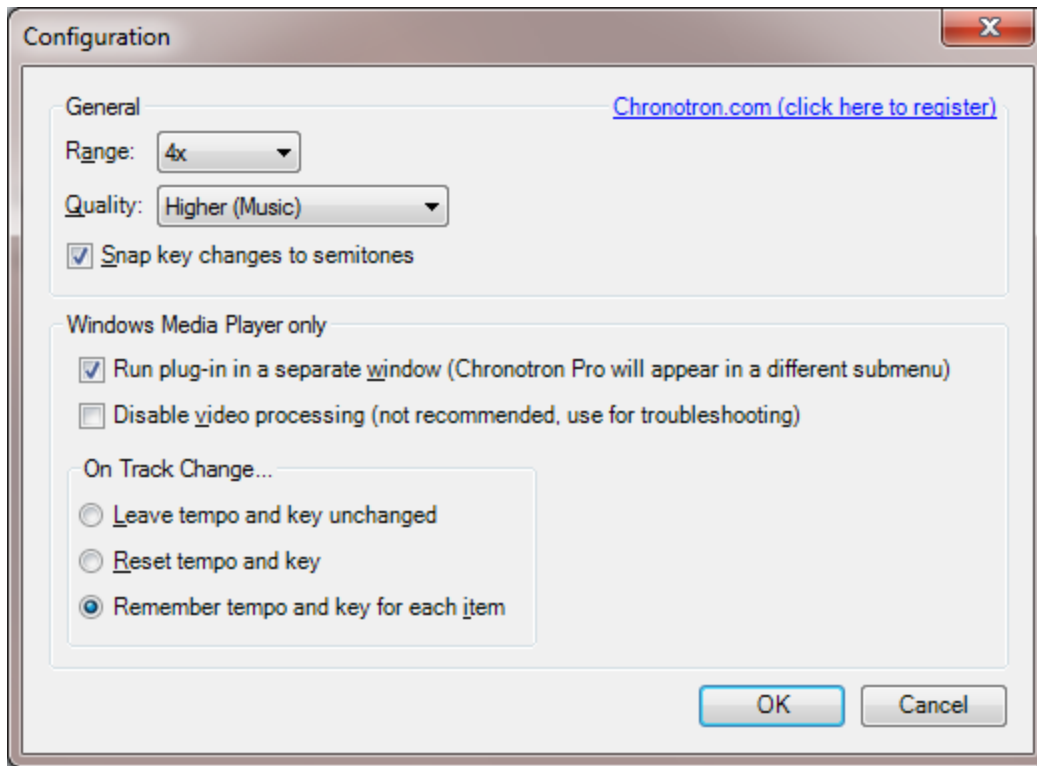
Configuration

X

General

Chronotron.com (click here to register)

Range: 4x

Quality: Higher (Music)

Snap key changes to semitones

Windows Media Player only

Run plug-in in a separate window (Chronotron Pro will appear in a different submenu)

Disable video processing (not recommended, use for troubleshooting)

On Track Change...

Leave tempo and key unchanged

Reset tempo and key

Remember tempo and key for each item

OK

Cancel